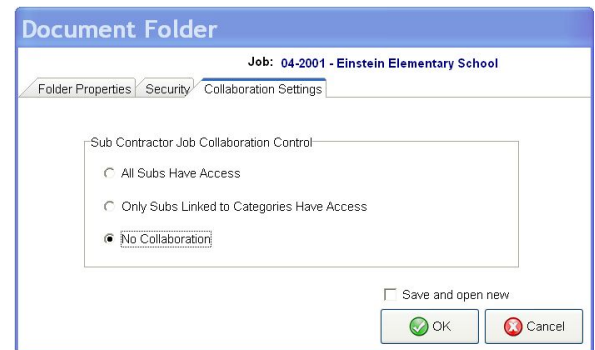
Document Folder

Job: 04-2001 - Einstein Elementary School

Folder Properties | Security | Collaboration Settings

Sub Contractor Job Collaboration Control

All Subs Have Access

Only Subs Linked to Categories Have Access

No Collaboration

Save and open new

OK

Cancel